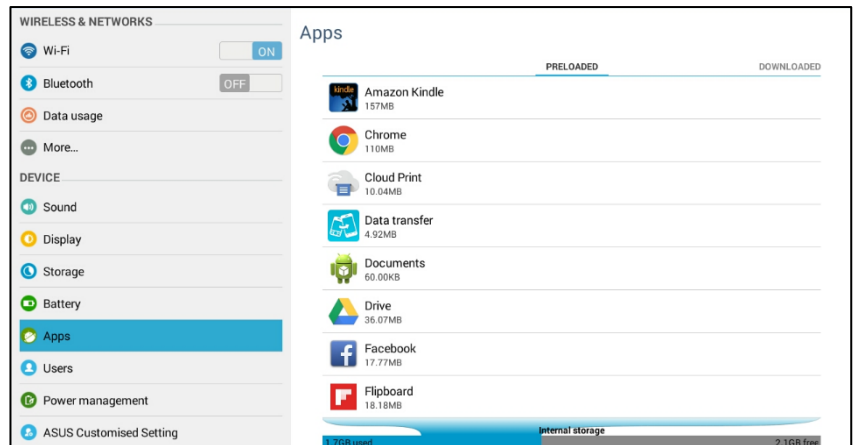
WIRELESS & NETWORKS

Wi-Fi ON

Bluetooth OFF

Data usage

More...

DEVICE

Sound

Display

Storage

Battery

Apps

Users

Power management

ASUS Customised Setting

Apps

PRELOADED

DOWNLOADED

kindle

Amazon Kindle
157MB

Chrome
110MB

Cloud Print
10.04MB

Data transfer
4.92MB

Documents
60.00KB

Drive
36.07MB

Facebook
17.77MB

Flipboard
18.18MB

Internal storage

1.7GB used

2.1GB free